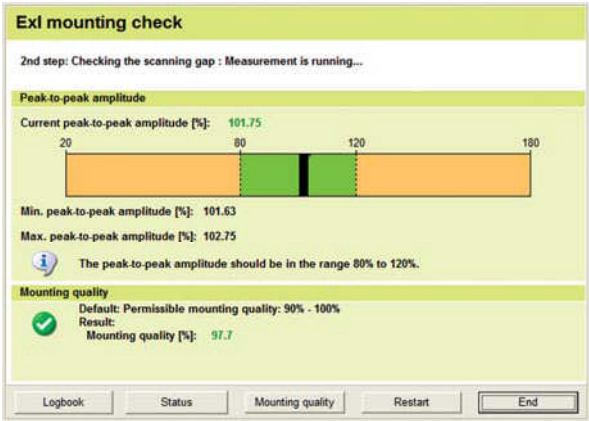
ExI mounting check

2nd step: Checking the scanning gap : Measurement is running...

Peak-to-peak amplitude

Current peak-to-peak amplitude [%]: 101.75

20 80 120 180

Min. peak-to-peak amplitude [%]: 101.63

Max. peak-to-peak amplitude [%]: 102.75

The peak-to-peak amplitude should be in the range 80% to 120%.

Mounting quality

Default: Permissible mounting quality: 90% - 100%
Result:
Mounting quality [%]: 97.7

Logbook | Status | Mounting quality | Restart | End